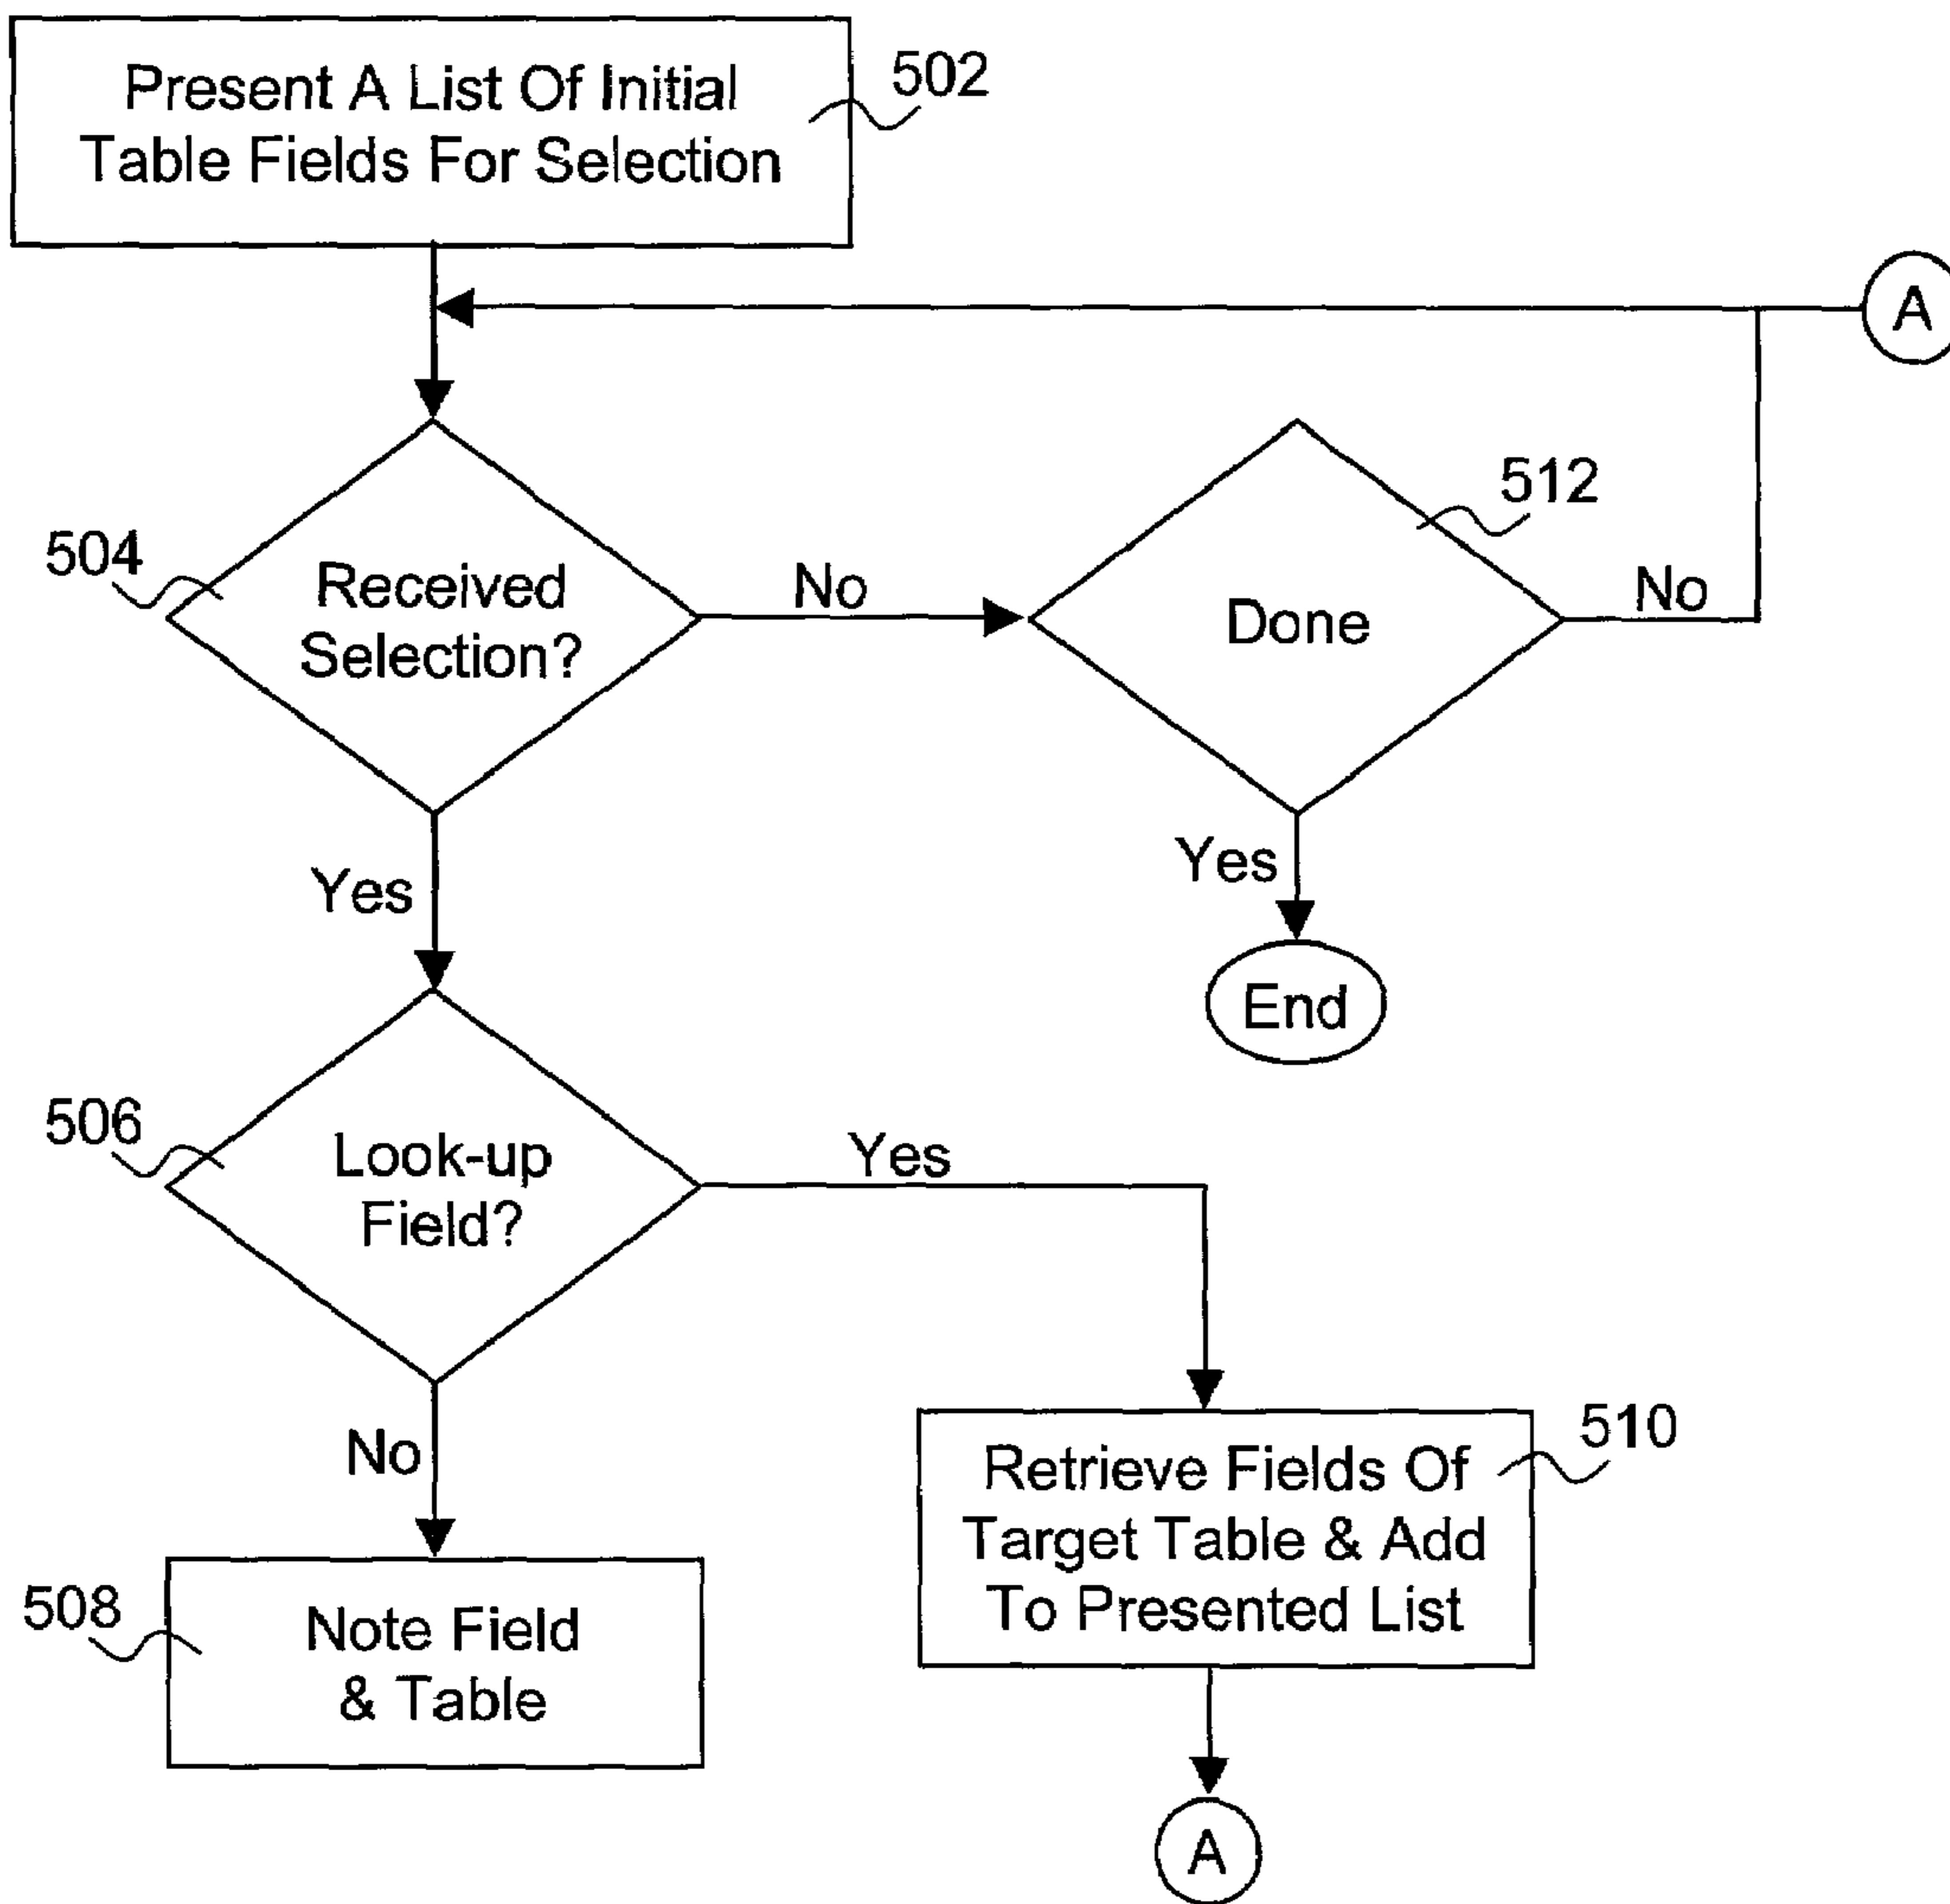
Present A List Of Initial Table Fields For Selection

502

A

504

Received Selection?

No

512

Done

No

Yes

Yes

End

506

Look-up Field?

Yes

No

510

Retrieve Fields Of Target Table & Add To Presented List

508

Note Field & Table

A